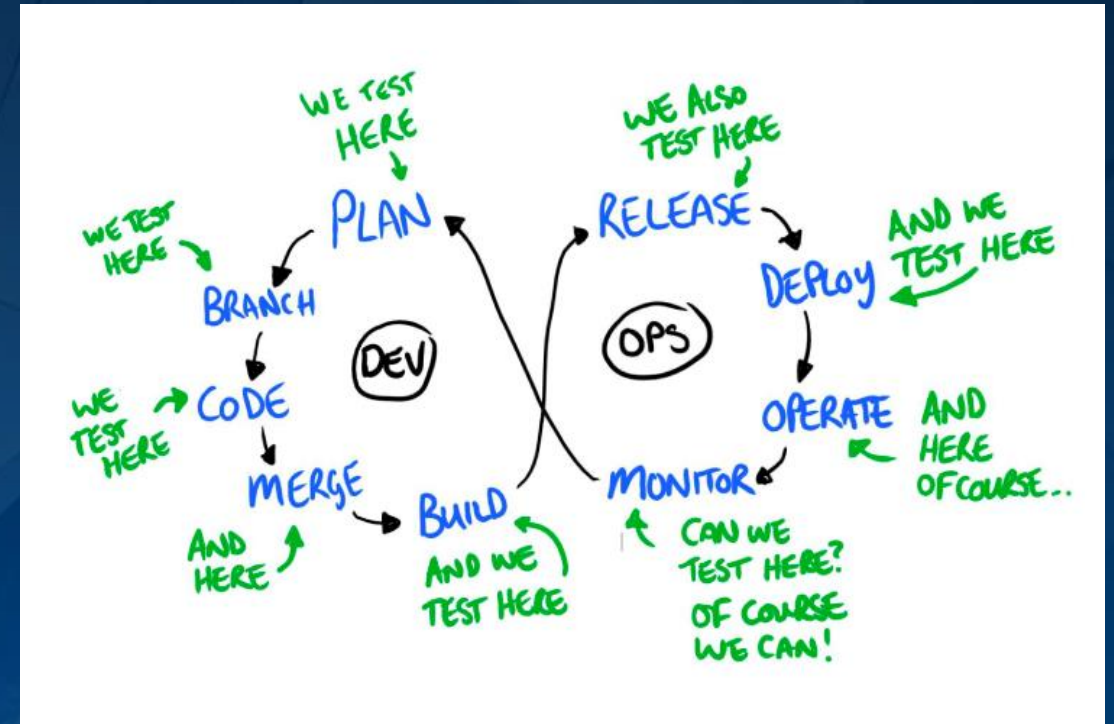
WE TEST HERE

PLAN

WE TEST HERE

BRANCH

DEV

WE TEST HERE

CODE

MERGE

AND HERE

BUILD

AND WE TEST HERE

WE ALSO TEST HERE

RELEASE

AND WE TEST HERE

DEPLOY

OPS

OPERATE

AND HERE OF COURSE..

MONITOR

CAN WE TEST HERE?

OF COURSE WE CAN!